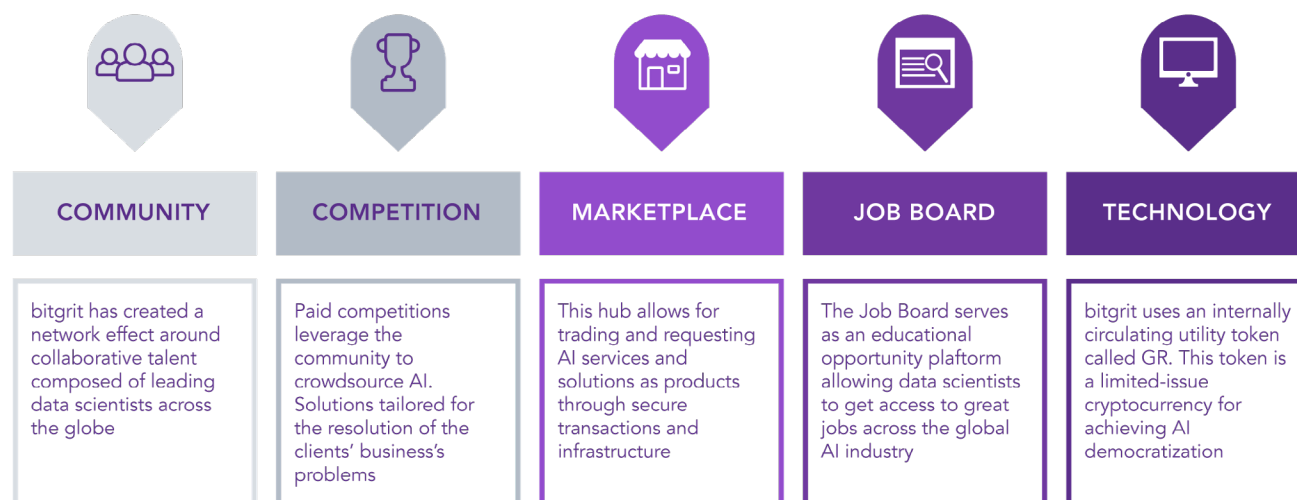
COMMUNITY

bitgrit has created a network effect around collaborative talent composed of leading data scientists across the globe

COMPETITION

Paid competitions leverage the community to crowdsource AI. Solutions tailored for the resolution of the clients' business's problems

MARKETPLACE

This hub allows for trading and requesting AI services and solutions as products through secure transactions and infrastructure

JOB BOARD

The Job Board serves as an educational opportunity plaftorm allowing data scientists to get access to great jobs across the global AI industry

TECHNOLOGY

bitgrit uses an internally circulating utility token called GR. This token is a limited-issue cryptocurrency for achieving AI democratization